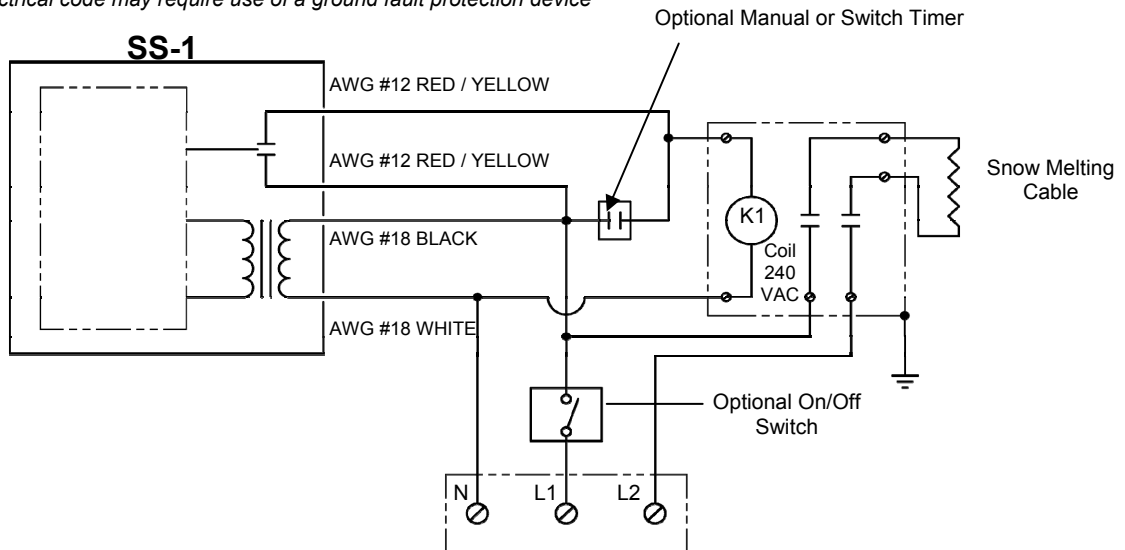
ctrical code may require use of a ground fault protection device

Optional Manual or Switch Timer

SS-1

AWG #12 RED / YELLOW

AWG #12 RED / YELLOW

AWG #18 BLACK

AWG #18 WHITE

K1

Coil 240 VAC

Snow Melting Cable

Optional On/Off Switch

N L1 L2